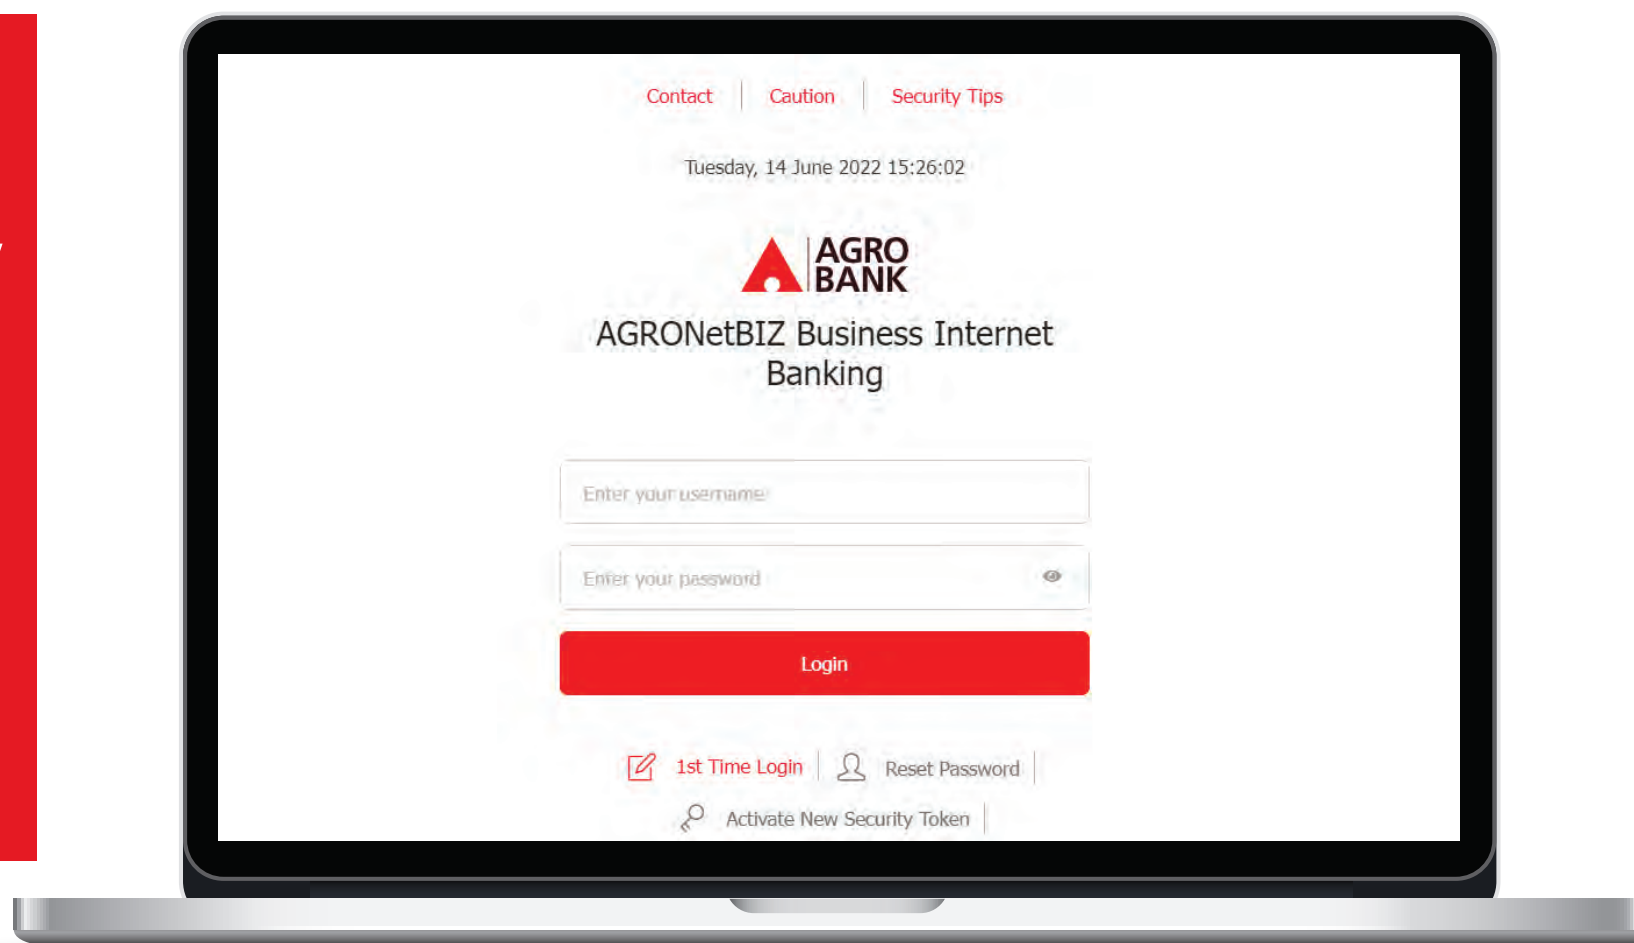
Contact | Caution | Security Tips

Tuesday, 14 June 2022 15:26:02

AGRO BANK

AGRONetBIZ Business Internet Banking

Enter your username

Enter your password

Login

1st Time Login | Reset Password |

Activate New Security Token |